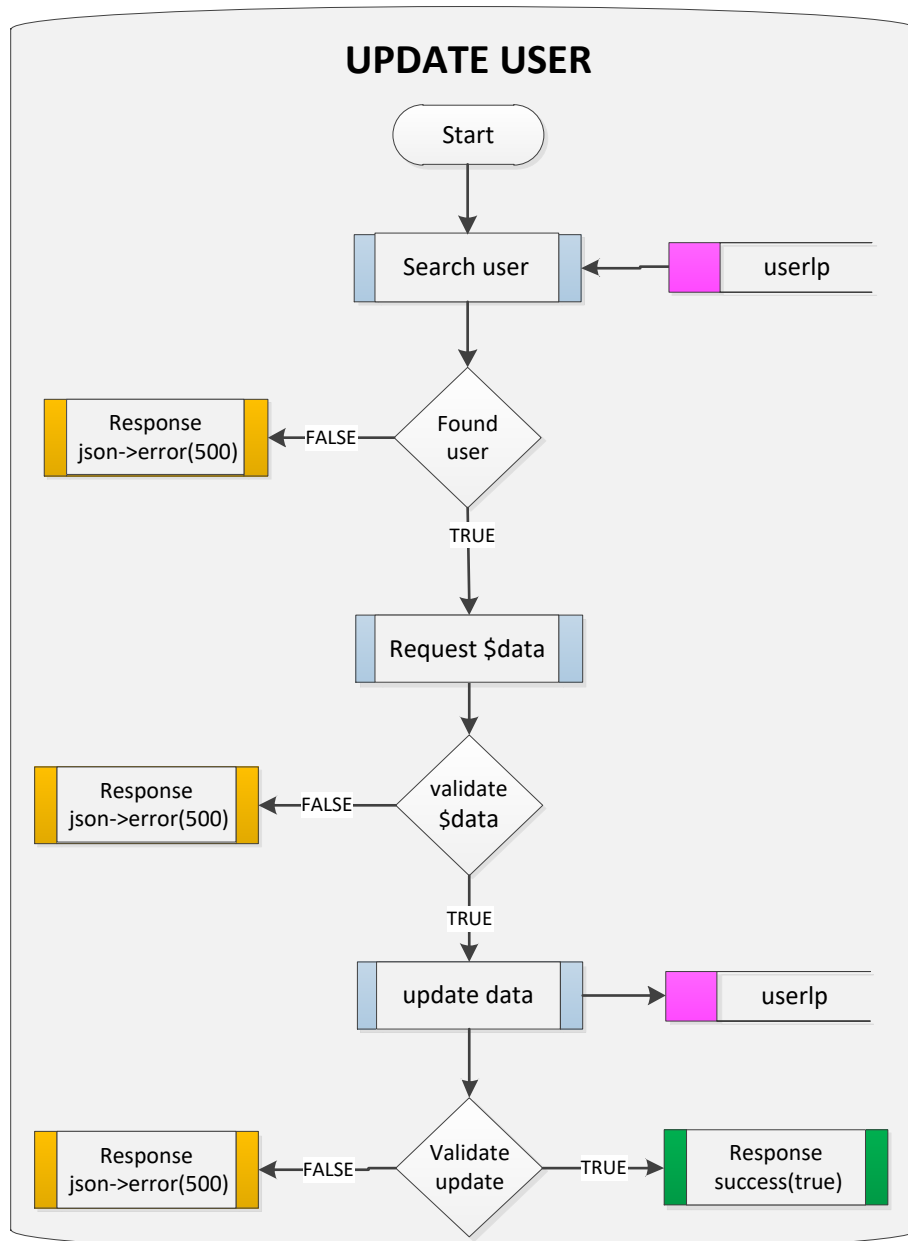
UPDATE USER

Start

Search user

userlp

Found user

FALSE

Response json->error(500)

TRUE

Request $data

validate $data

FALSE

Response json->error(500)

TRUE

update data

userlp

Validate update

FALSE

Response json->error(500)

TRUE

Response success(true)